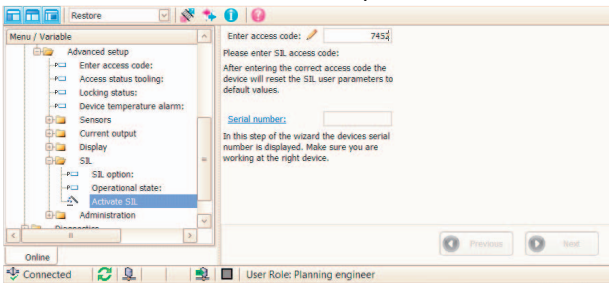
Restore

Menu / Variable

Advanced setup

Enter access code:

Access status tooling:

Locking status:

Device temperature alarm:

Sensors

Current output

Display

SIL

SIL option:

Operational state:

Activate SIL

Administration

Online

Enter access code: 7452

Please enter SIL access code:

After entering the correct access code the device will reset the SIL user parameters to default values.

Serial number:

In this step of the wizard the devices serial number is displayed. Make sure you are working at the right device.

Previous

Next

Connected

User Role: Planning engineer